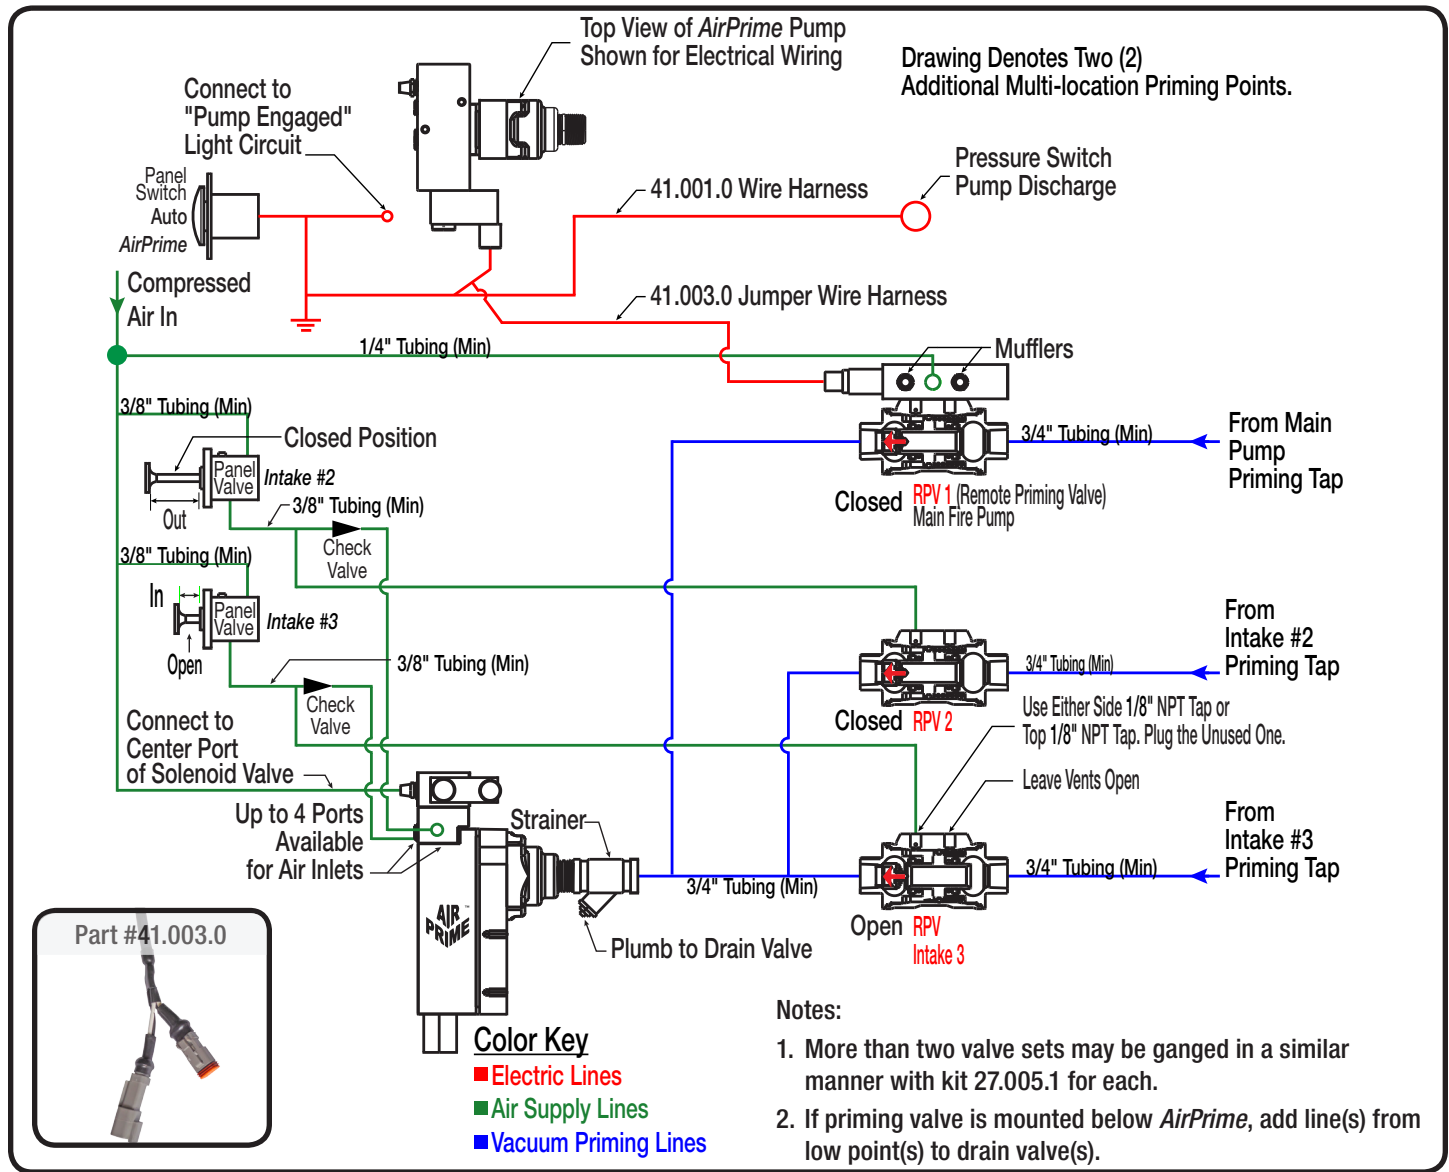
Top View of *AirPrime* Pump
Shown for Electrical Wiring

Drawing Denotes Two (2)
Additional Multi-location Priming Points.

Connect to
"Pump Engaged"
Light Circuit

Panel
Switch
Auto
*AirPrime*

41.001.0 Wire Harness

Pressure Switch
Pump Discharge

Compressed
Air In

41.003.0 Jumper Wire Harness

1/4" Tubing (Min)

Mufflers

3/8" Tubing (Min)

Closed Position

Panel
Valve
*Intake #2*

Out

3/8" Tubing (Min)

Check
Valve

3/4" Tubing (Min)

From Main
Pump
Priming Tap

Closed RPV 1 (Remote Priming Valve)
Main Fire Pump

3/8" Tubing (Min)

In

Panel
Valve
*Intake #3*

Open

3/8" Tubing (Min)

Check
Valve

From
Intake #2
Priming Tap

3/4" Tubing (Min)

Closed RPV 2

Use Either Side 1/8" NPT Tap or
Top 1/8" NPT Tap. Plug the Unused One.

Connect to
Center Port
of Solenoid Valve

Leave Vents Open

Up to 4 Ports
Available
for Air Inlets

Strainer

From
Intake #3
Priming Tap

3/4" Tubing (Min)

3/4" Tubing (Min)

AIR PRIME

Open RPV
Intake 3

Plumb to Drain Valve

Part #41.003.0

Color Key
Electric Lines
Air Supply Lines
Vacuum Priming Lines

Notes:
1. More than two valve sets may be ganged in a similar manner with kit 27.005.1 for each.
2. If priming valve is mounted below *AirPrime*, add line(s) from low point(s) to drain valve(s).